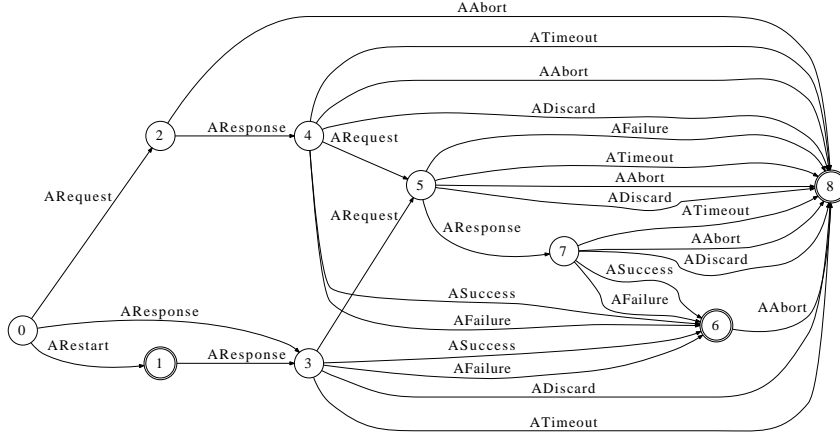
AAbort
ATimeout
AAbort
ADiscard
2
AResponse
4
ARequest
AFailure
ATimeout
AAbort
5
8
ADiscard
ATimeout
ARequest
ARequest
AResponse
7
AAbort
ADiscard
ASuccess
ASuccess
AFailure
AAbort
AFailure
6
0
AResponse
ARestart
1
AResponse
3
ASuccess
AFailure
ADiscard
ATimeout